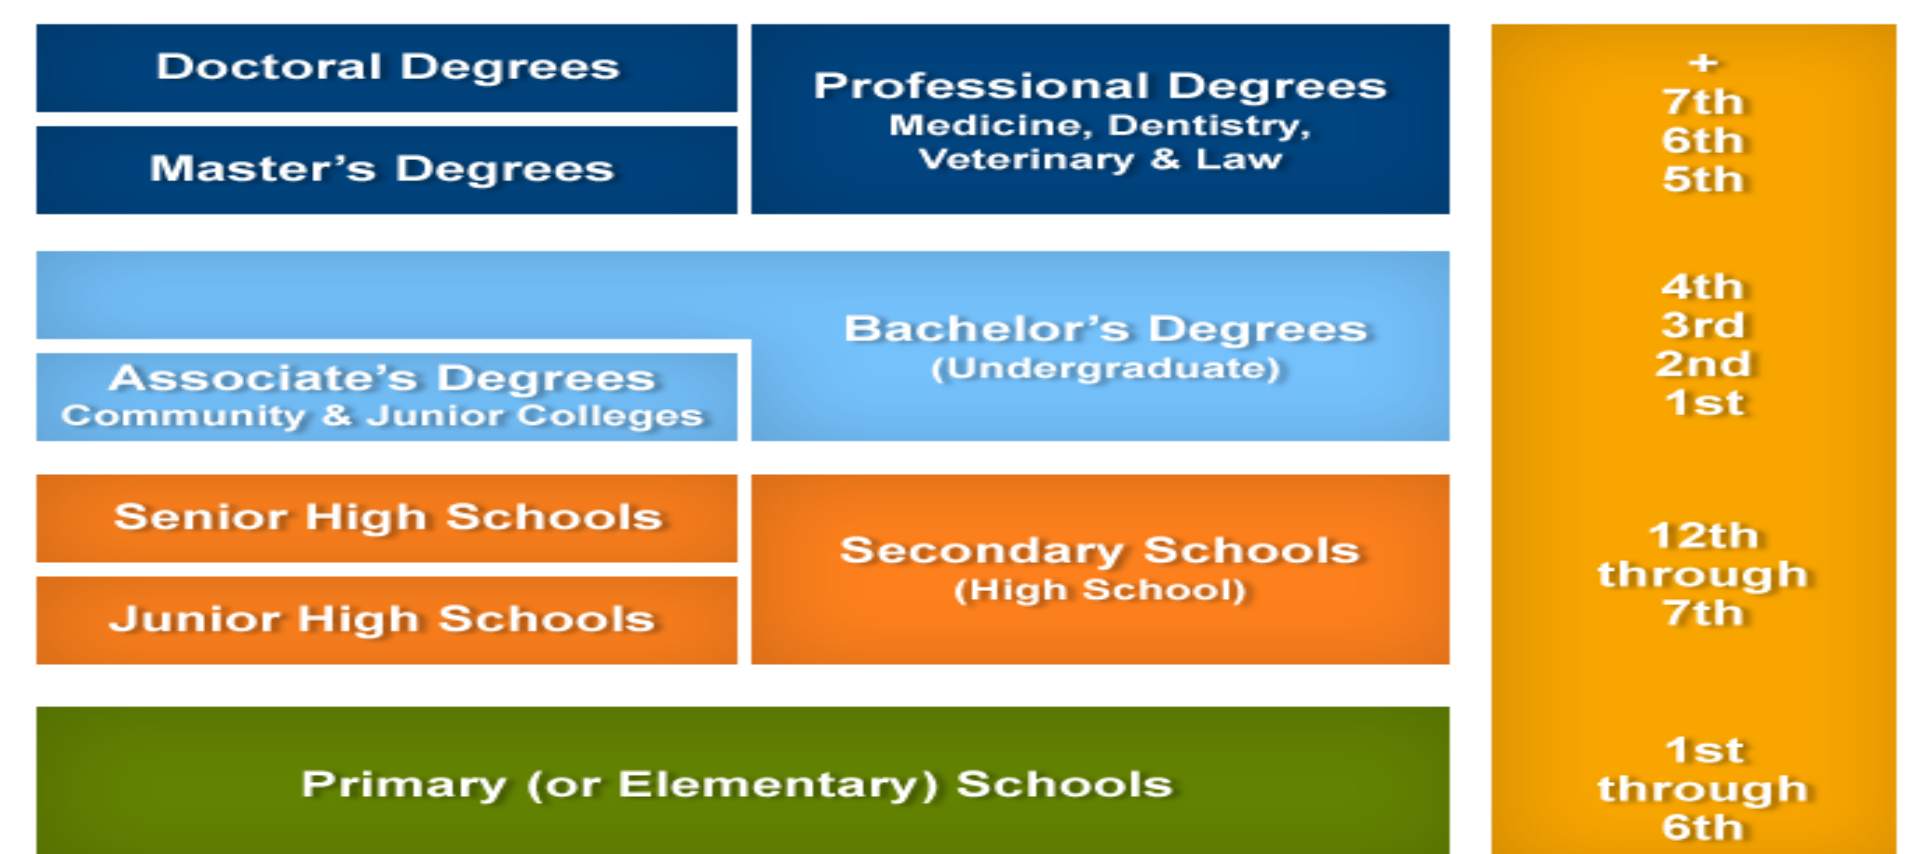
Doctoral Degrees

Master's Degrees

Professional Degrees
Medicine, Dentistry, Veterinary & Law

+
7th
6th
5th

Associate's Degrees
Community & Junior Colleges

Bachelor's Degrees
(Undergraduate)

4th
3rd
2nd
1st

Senior High Schools

Junior High Schools

Secondary Schools
(High School)

12th
through
7th

Primary (or Elementary) Schools

1st
through
6th